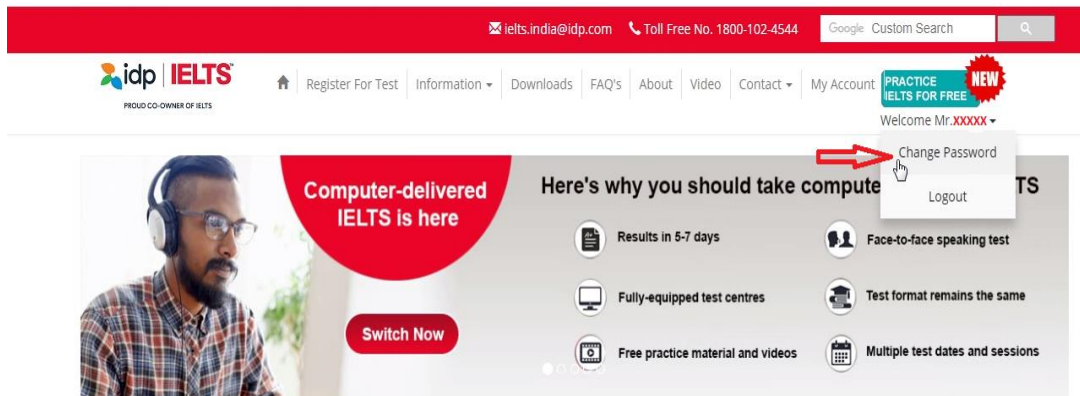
ielts.india@idp.com Toll Free No. 1800-102-4544 Google Custom Search

idp | IELTS
PROUD CO-OWNER OF IELTS

Register For Test | Information | Downloads | FAQ's | About | Video | Contact | My Account | PRACTICE IELTS FOR FREE NEW

Welcome Mr.XXXXX

Change Password

Logout

Computer-delivered IELTS is here

Switch Now

Here's why you should take compute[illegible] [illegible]LTS

Results in 5-7 days

Face-to-face speaking test

Fully-equipped test centres

Test format remains the same

Free practice material and videos

Multiple test dates and sessions